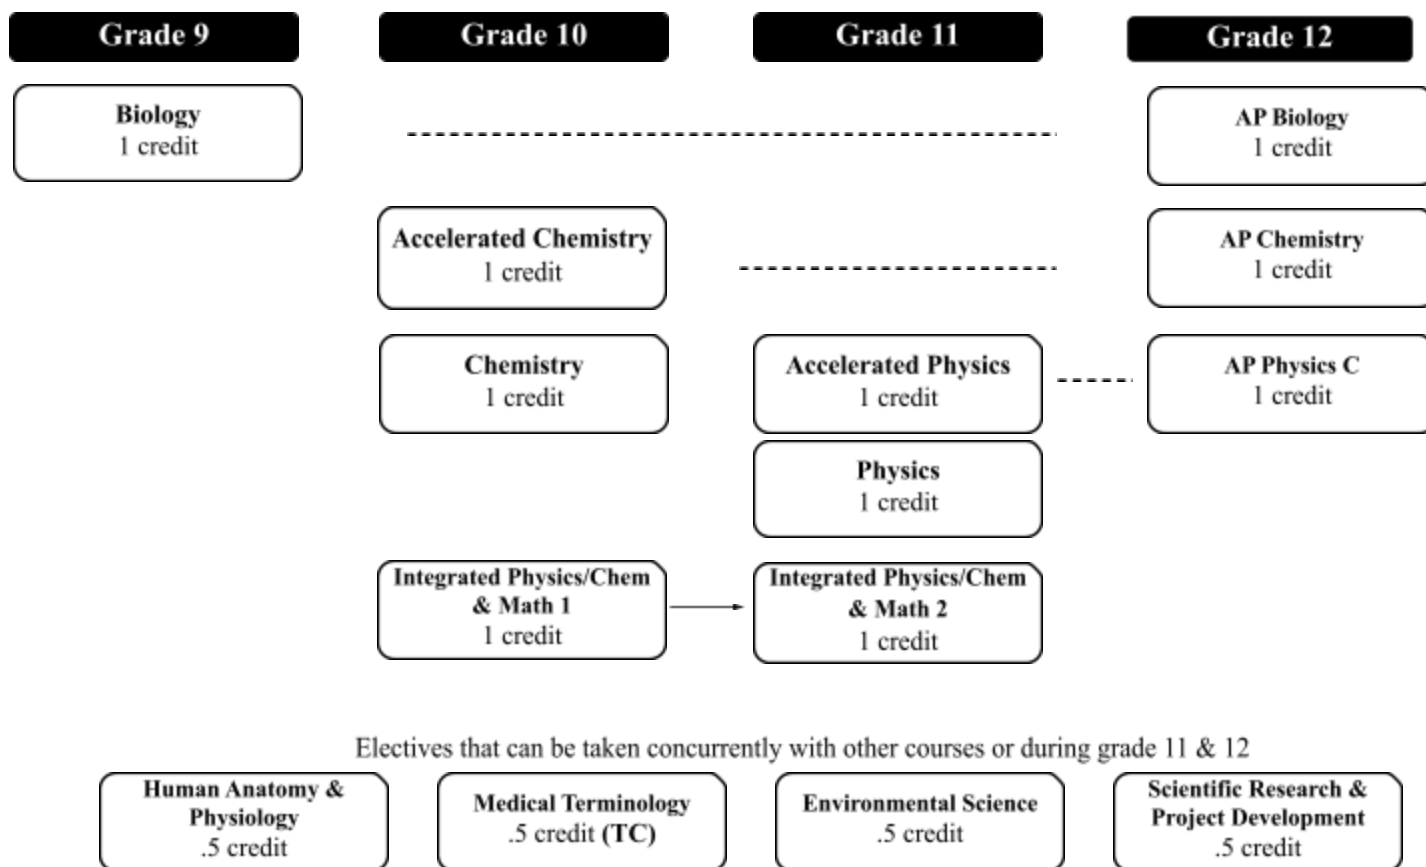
Grade 9

Grade 10

Grade 11

Grade 12

Biology
1 credit

AP Biology
1 credit

Accelerated Chemistry
1 credit

AP Chemistry
1 credit

Chemistry
1 credit

Accelerated Physics
1 credit

AP Physics C
1 credit

Physics
1 credit

Integrated Physics/Chem & Math 1
1 credit

Integrated Physics/Chem & Math 2
1 credit

Electives that can be taken concurrently with other courses or during grade 11 & 12

Human Anatomy & Physiology
.5 credit

Medical Terminology
.5 credit (TC)

Environmental Science
.5 credit

Scientific Research & Project Development
.5 credit